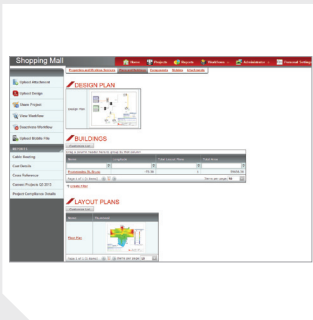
Shopping Mall

Home Projects Reports Workflows Administration Personal Settings

Upload Attachment

Upload Design

Clone Project

View Workflow

Download Workflow

Upload Mobile File

Cable Routing

Cost Details

Cross Reference

Current Projects Q3 2013

Project Compliance Details

Properties and relations Documents Components Builds Dashboards

DESIGN PLAN

Design Plan

BUILDINGS

Name

Page 1 of 1 (1 items)

LAYOUT PLANS

Name

Floor Plan

Page 1 of 1 (1 items)